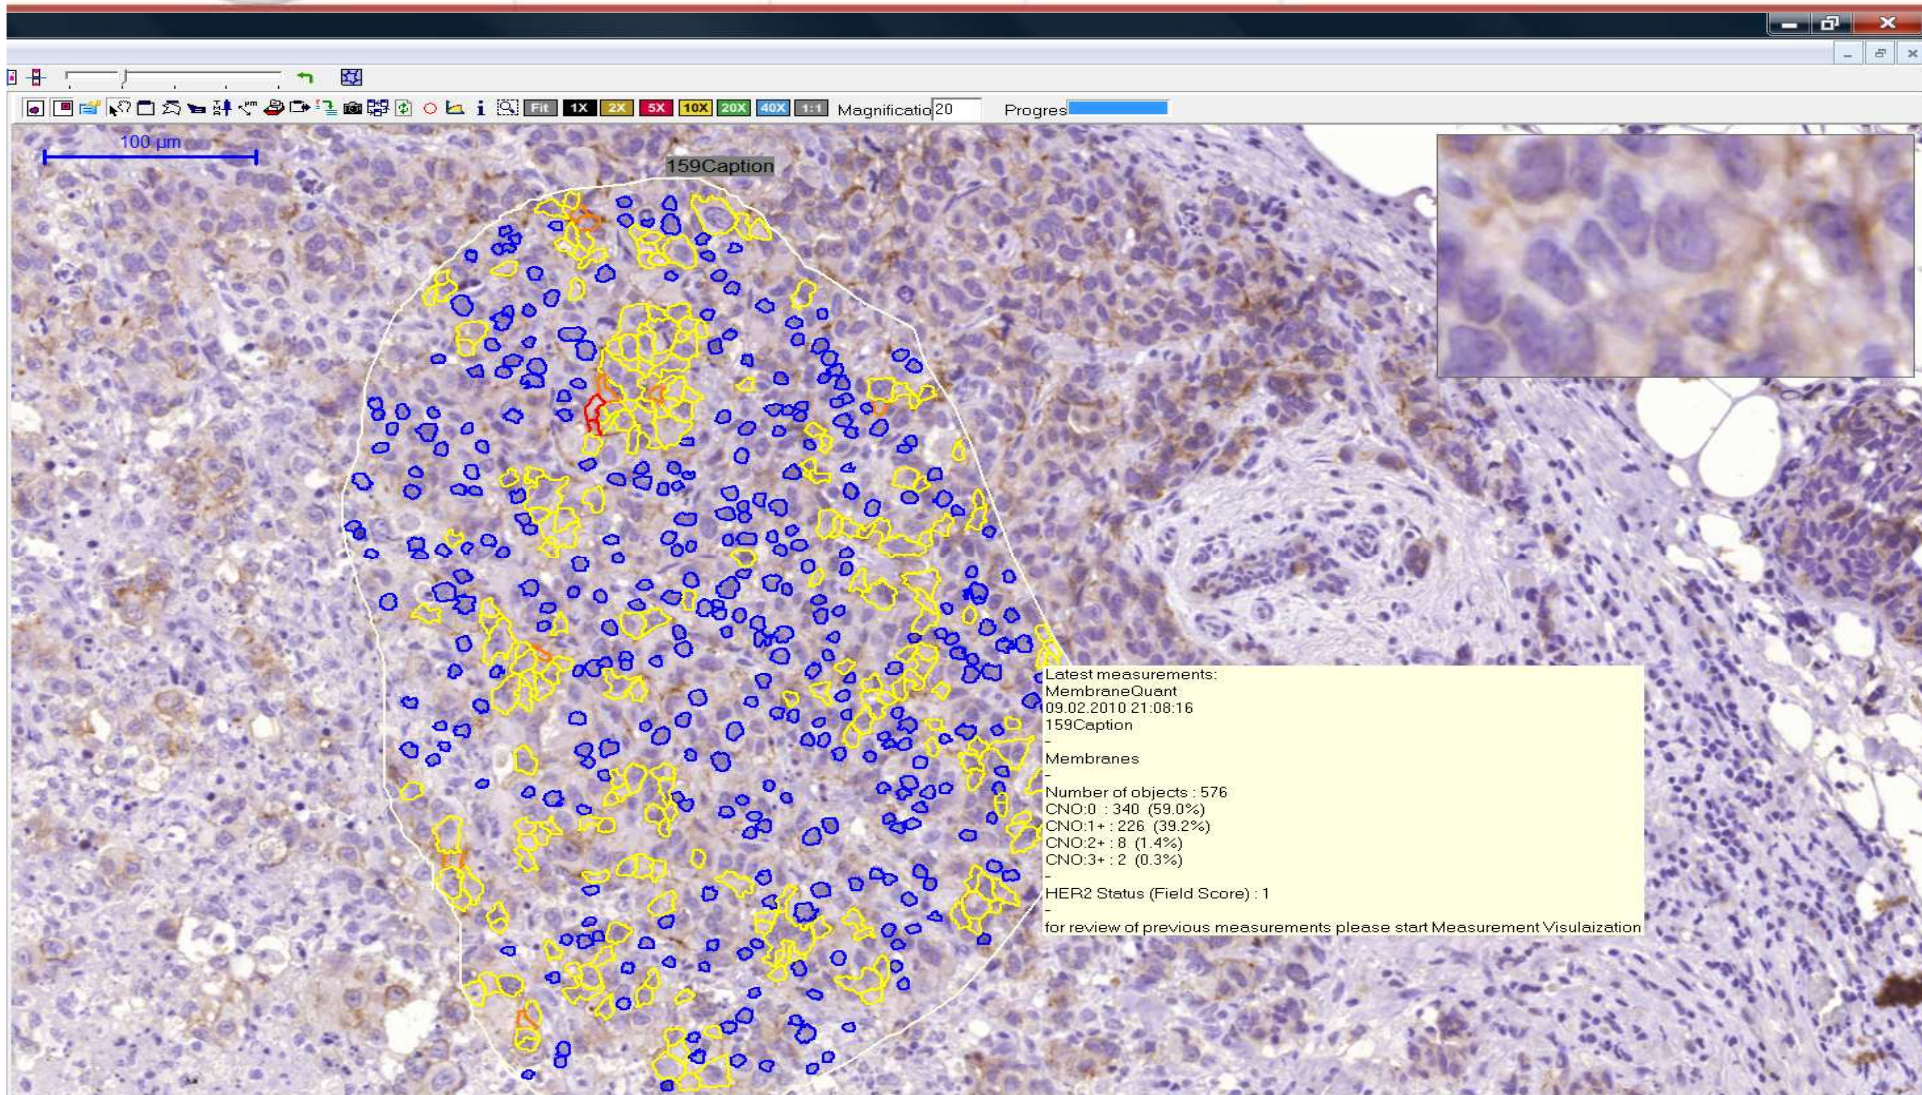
Fit 1X 2X 5X 10X 20X 40X 1:1 Magnificatio 20 Progres

100 µm

159Caption

Latest measurements:
MembraneQuant
09.02.2010 21:08:16
159Caption

Membranes
-
Number of objects : 576
CNO:0 : 340 (59.0%)
CNO:1+ : 226 (39.2%)
CNO:2+ : 8 (1.4%)
CNO:3+ : 2 (0.3%)
-
HER2 Status (Field Score) : 1
-
for review of previous measurements please start Measurement Visulaization